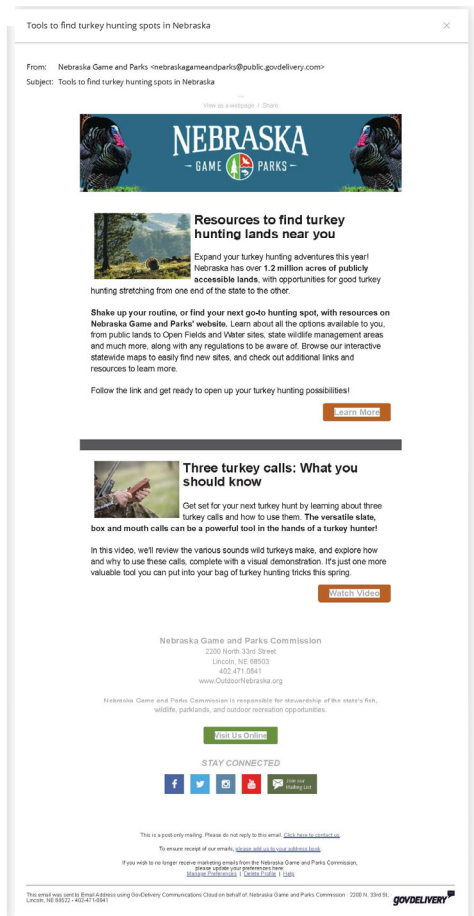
Tools to find turkey hunting spots in Nebraska

From: Nebraska Game and Parks <nebraskagameandparks@public.govdelivery.com>
Subject: Tools to find turkey hunting spots in Nebraska

View as a webpage | Share

NEBRASKA
GAME PARKS

Resources to find turkey hunting lands near you

Expand your turkey hunting adventures this year! Nebraska has over **1.2 million acres of publicly accessible lands**, with opportunities for good turkey hunting stretching from one end of the state to the other.

**Shake up your routine, or find your next go-to hunting spot, with resources on Nebraska Game and Parks' website.** Learn about all the options available to you, from public lands to Open Fields and Water sites, state wildlife management areas and much more, along with any regulations to be aware of. Browse our interactive statewide maps to easily find new sites, and check out additional links and resources to learn more.

Follow the link and get ready to open up your turkey hunting possibilities!

Learn More

Three turkey calls: What you should know

Get set for your next turkey hunt by learning about three turkey calls and how to use them. **The versatile slate, box and mouth calls can be a powerful tool in the hands of a turkey hunter!**

In this video, we'll review the various sounds wild turkeys make, and explore how and why to use these calls, complete with a visual demonstration. It's just one more valuable tool you can put into your bag of turkey hunting tricks this spring.

Watch Video

Nebraska Game and Parks Commission
2200 North 33rd Street
Lincoln, NE 68503
402.471.0641
www.OutdoorNebraska.org

Nebraska Game and Parks Commission is responsible for stewardship of the state's fish, wildlife, parklands, and outdoor recreation opportunities.

Visit Us Online

STAY CONNECTED

Join our Mailing List

This is a post-only mailing. Please do not reply to this email. Click here to contact us.

To ensure receipt of our emails, please add us to your address book.

If you wish to no longer receive marketing emails from the Nebraska Game and Parks Commission, please update your preferences here:
Manage Preferences | Delete Profile | Help

This email was sent to Email Address using GovDelivery Communications Cloud on behalf of: Nebraska Game and Parks Commission · 2200 N. 33rd St. Lincoln, NE 68522 · 402-471-0641

GOVDELIVERY